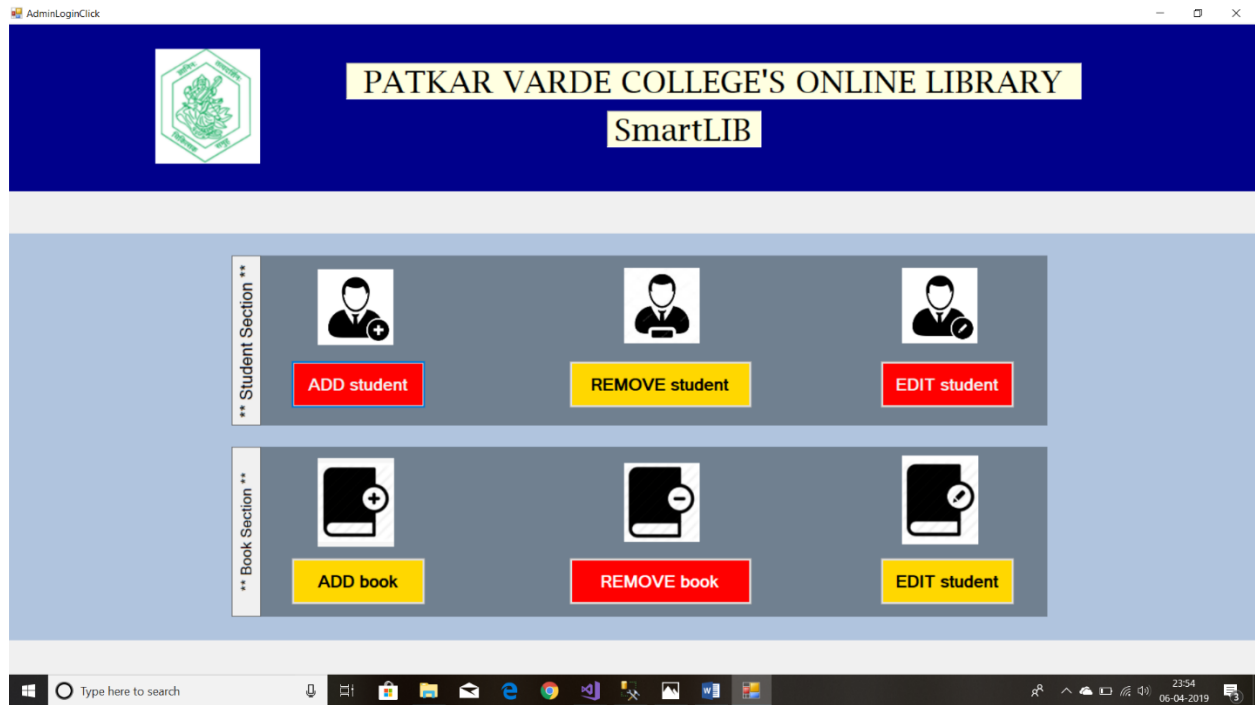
AdminLoginClick

PATKAR VARDE COLLEGE'S ONLINE LIBRARY
SmartLIB

** Student Section **

ADD student

REMOVE student

EDIT student

** Book Section **

ADD book

REMOVE book

EDIT student

Type here to search

23:54
06-04-2019